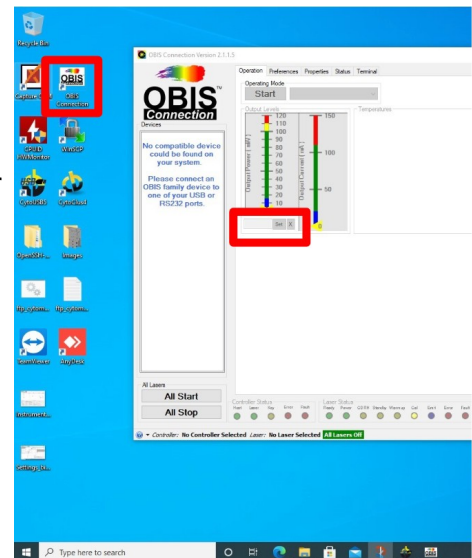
Recycle Bin

OBIS Connection

GPIB PWMonitor

WinSCP

CytoGlab

OpenSUFS...

ftp_cytome...

TeamViewer

AnyDesk

Instrument...

Settings Ba...

OBIS Connection Version 2.1.1.5

OBIS™ Connection

Devices

No compatible device could be found on your system.

Please connect an OBIS family device to one of your USB or RS232 ports.

All Lasers

All Start

All Stop

Operation Preferences Properties Status Terminal

Operating Mode

Start

Output Levels

Temperatures

120 110 100 90 80 70 60 50 40 30 20 10

150 100 50

Output Power [ mW ]

Output Current [ mA ]

Set X

Controller Status

Laser Status

Controller: No Controller Selected Laser: No Laser Selected All Lasers Off

Type here to search